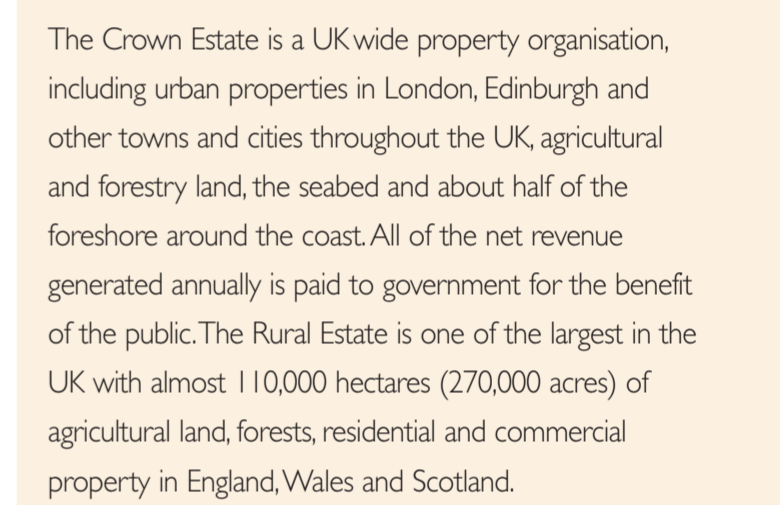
The Crown Estate is a UK wide property organisation, including urban properties in London, Edinburgh and other towns and cities throughout the UK, agricultural and forestry land, the seabed and about half of the foreshore around the coast. All of the net revenue generated annually is paid to government for the benefit of the public. The Rural Estate is one of the largest in the UK with almost 110,000 hectares (270,000 acres) of agricultural land, forests, residential and commercial property in England, Wales and Scotland.